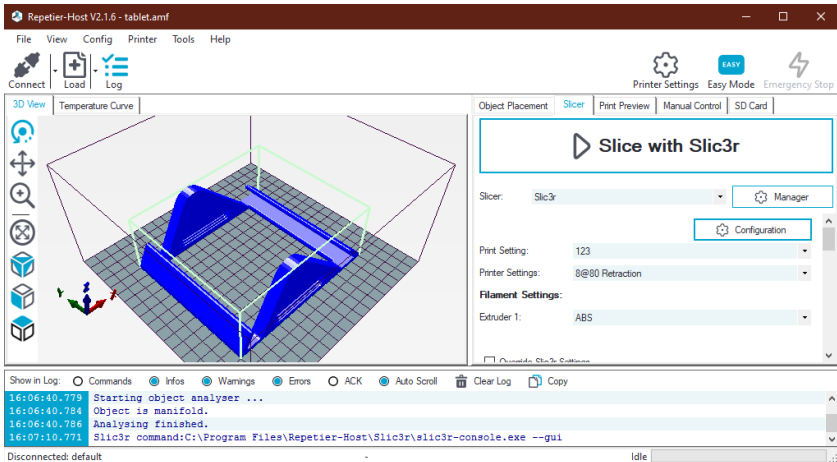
Repetier-Host V2.1.6 - tablet.amf

File View Config Printer Tools Help

Connect Load Log

Printer Settings EASY Easy Mode Emergency Stop

3D View Temperature Curve

Object Placement Slicer Print Preview Manual Control SD Card

Slice with Slic3r

Slicer: Slic3r Manager

Configuration

Print Setting: 123

Printer Settings: 8@80 Retraction

Filament Settings:

Extruder 1: ABS

Override Slic3r Settings

Show in Log: Commands Infos Warnings Errors ACK Auto Scroll Clear Log Copy

16:06:40.779 Starting object analyser ...
16:06:40.784 Object is manifold.
16:06:40.786 Analysing finished.
16:07:10.771 Slic3r command:C:\Program Files\Repetier-Host\Slic3r\slic3r-console.exe --gui

Disconnected: default - Idle